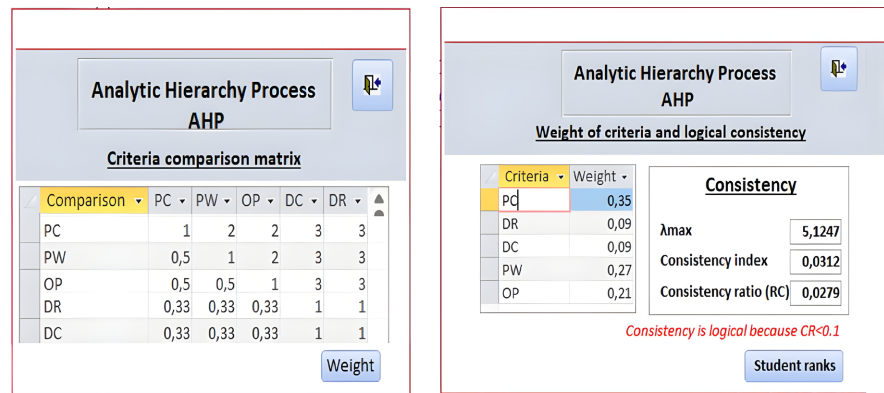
Analytic Hierarchy Process
AHP

Criteria comparison matrix

| Comparison | PC | PW | OP | DC | DR |
|---|---|---|---|---|---|
| PC | 1 | 2 | 2 | 3 | 3 |
| PW | 0,5 | 1 | 2 | 3 | 3 |
| OP | 0,5 | 0,5 | 1 | 3 | 3 |
| DR | 0,33 | 0,33 | 0,33 | 1 | 1 |
| DC | 0,33 | 0,33 | 0,33 | 1 | 1 |

Weight

Analytic Hierarchy Process
AHP

Weight of criteria and logical consistency

| Criteria | Weight |
|---|---|
| PC | 0,35 |
| DR | 0,09 |
| DC | 0,09 |
| PW | 0,27 |
| OP | 0,21 |

Consistency

λmax 5,1247
Consistency index 0,0312
Consistency ratio (RC) 0,0279

Consistency is logical because CR<0.1

Student ranks